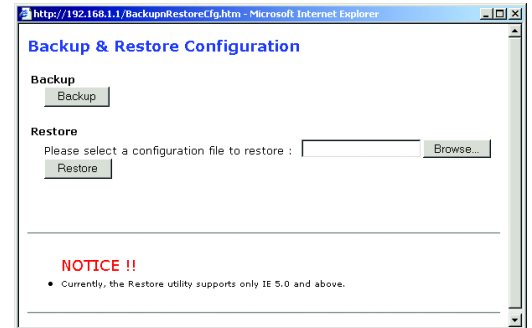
http://192.168.1.1/BackupnRestoreCfg.htm - Microsoft Internet Explorer

Backup & Restore Configuration

Backup

Backup

Restore

Please select a configuration file to restore : Browse...

Restore

NOTICE !!

• Currently, the Restore utility supports only IE 5.0 and above.